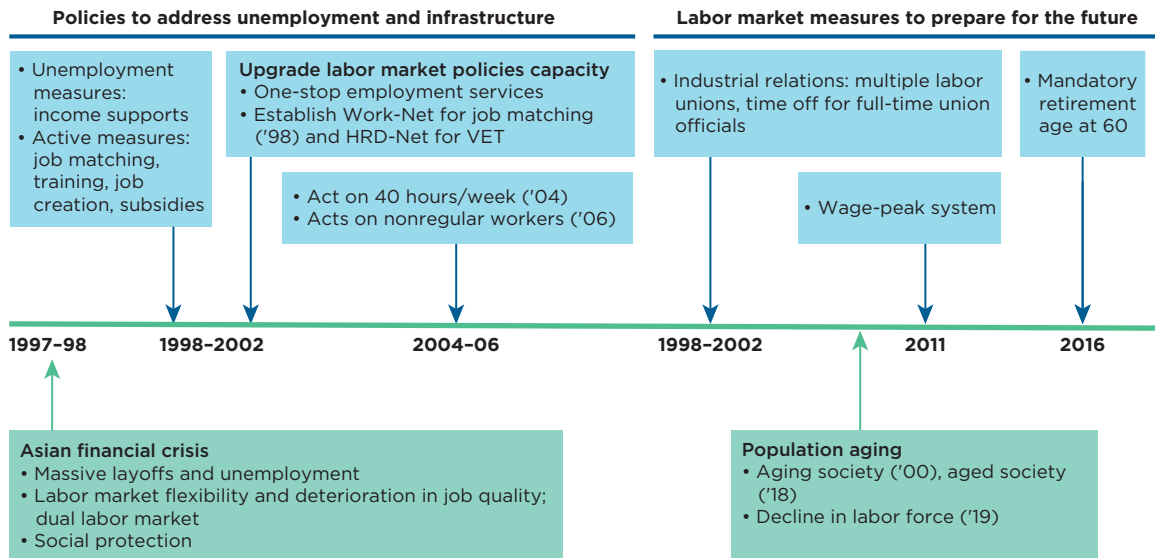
Policies to address unemployment and infrastructure

Labor market measures to prepare for the future

• Unemployment measures: income supports
• Active measures: job matching, training, job creation, subsidies

Upgrade labor market policies capacity
• One-stop employment services
• Establish Work-Net for job matching ('98) and HRD-Net for VET

• Act on 40 hours/week ('04)
• Acts on nonregular workers ('06)

• Industrial relations: multiple labor unions, time off for full-time union officials

• Wage-peak system

• Mandatory retirement age at 60

1997–98

1998–2002

2004–06

1998–2002

2011

2016

Asian financial crisis
• Massive layoffs and unemployment
• Labor market flexibility and deterioration in job quality; dual labor market
• Social protection

Population aging
• Aging society ('00), aged society ('18)
• Decline in labor force ('19)